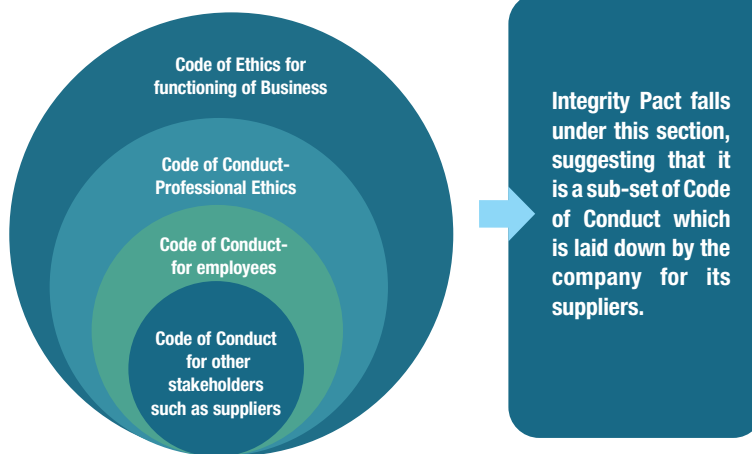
Code of Ethics for functioning of Business

Code of Conduct-Professional Ethics

Code of Conduct-for employees

Code of Conduct for other stakeholders such as suppliers

Integrity Pact falls under this section, suggesting that it is a sub-set of Code of Conduct which is laid down by the company for its suppliers.